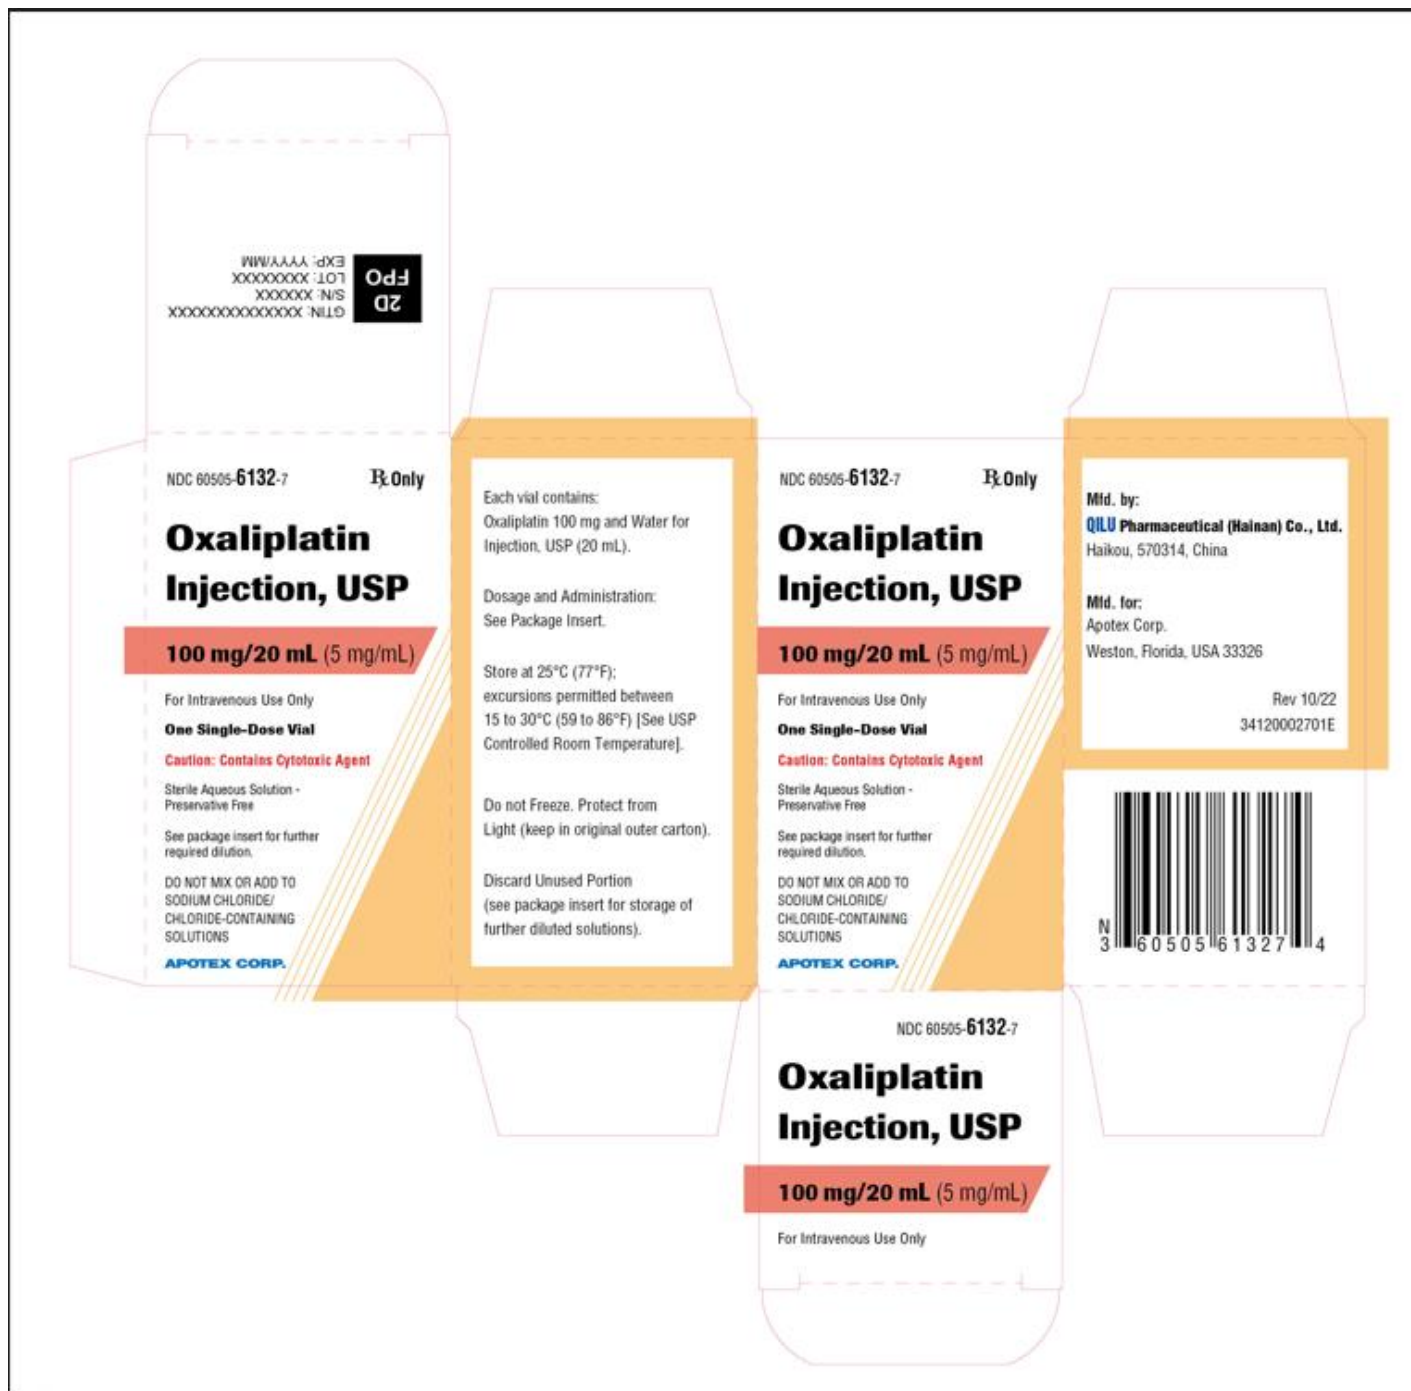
2D FPO

GTIN: XXXXXXXXXXXXXX
S/N: XXXXXX
LOT: XXXXXXXX
EXP: YYYY/MM

NDC 60505-6132-7 ℞ Only

Oxaliplatin Injection, USP

100 mg/20 mL (5 mg/mL)

For Intravenous Use Only

One Single-Dose Vial

Caution: Contains Cytotoxic Agent

Sterile Aqueous Solution - Preservative Free

See package insert for further required dilution.

DO NOT MIX OR ADD TO SODIUM CHLORIDE/ CHLORIDE-CONTAINING SOLUTIONS

APOTEX CORP.

Each vial contains: Oxaliplatin 100 mg and Water for Injection, USP (20 mL).

Dosage and Administration: See Package Insert.

Store at 25°C (77°F); excursions permitted between 15 to 30°C (59 to 86°F) [See USP Controlled Room Temperature].

Do not Freeze. Protect from Light (keep in original outer carton).

Discard Unused Portion (see package insert for storage of further diluted solutions).

NDC 60505-6132-7 ℞ Only

Oxaliplatin Injection, USP

100 mg/20 mL (5 mg/mL)

For Intravenous Use Only

One Single-Dose Vial

Caution: Contains Cytotoxic Agent

Sterile Aqueous Solution - Preservative Free

See package insert for further required dilution.

DO NOT MIX OR ADD TO SODIUM CHLORIDE/ CHLORIDE-CONTAINING SOLUTIONS

APOTEX CORP.

Mfd. by:
QILU Pharmaceutical (Hainan) Co., Ltd.
Haikou, 570314, China

Mfd. for:
Apotex Corp.
Weston, Florida, USA 33326

Rev 10/22
34120002701E

N 3 60505 61327 4

NDC 60505-6132-7

Oxaliplatin Injection, USP

100 mg/20 mL (5 mg/mL)

For Intravenous Use Only